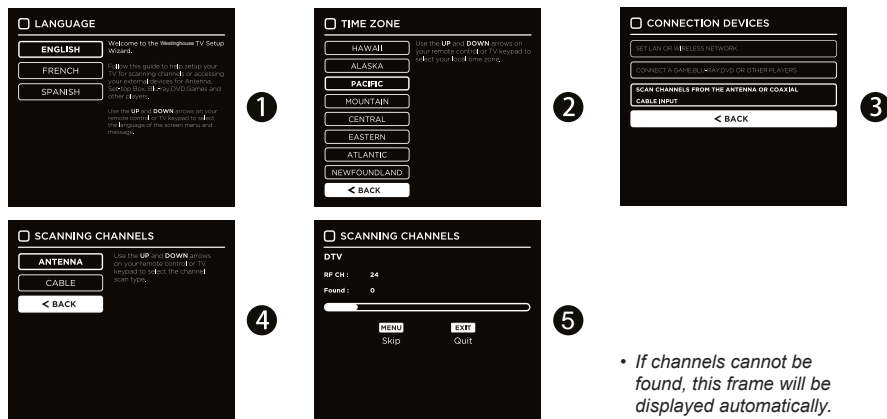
LANGUAGE

ENGLISH

FRENCH

SPANISH

Welcome to the Westinghouse TV Setup Wizard.

Follow this guide to help setup your TV for scanning channels or accessing your external devices for Antenna, Set-top Box, Blu-Ray,DVD,Games and other players.

Use the UP and DOWN arrows on your remote control or TV keypad to select the language of the screen menu and message.

1

TIME ZONE

HAWAII

ALASKA

PACIFIC

MOUNTAIN

CENTRAL

EASTERN

ATLANTIC

NEWFOUNDLAND

< BACK

Use the UP and DOWN arrows on your remote control or TV keypad to select your local time zone.

2

CONNECTION DEVICES

SET LAN OR WIRELESS NETWORK

CONNECT A GAME,BLU-RAY,DVD OR OTHER PLAYERS

SCAN CHANNELS FROM THE ANTENNA OR COAXIAL CABLE INPUT

< BACK

3

SCANNING CHANNELS

ANTENNA

CABLE

< BACK

Use the UP and DOWN arrows on your remote control or TV keypad to select the channel scan type.

4

SCANNING CHANNELS

DTV

RF CH : 24

Found : 0

MENU
Skip

EXIT
Quit

5

• If channels cannot be found, this frame will be displayed automatically.